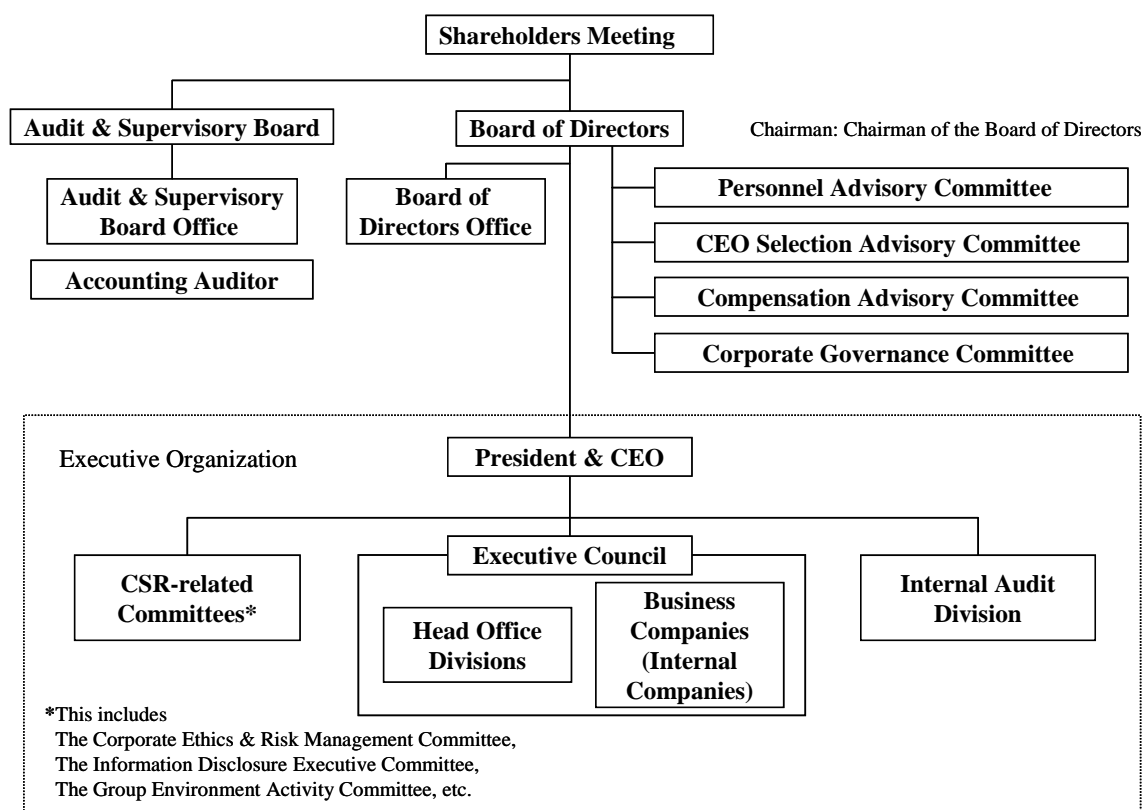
Shareholders Meeting

Audit & Supervisory Board

Board of Directors

Chairman: Chairman of the Board of Directors

Audit & Supervisory Board Office

Board of Directors Office

Personnel Advisory Committee

CEO Selection Advisory Committee

Compensation Advisory Committee

Corporate Governance Committee

Accounting Auditor

Executive Organization

President & CEO

CSR-related Committees*

Executive Council

Head Office Divisions

Business Companies (Internal Companies)

Internal Audit Division

*This includes
The Corporate Ethics & Risk Management Committee,
The Information Disclosure Executive Committee,
The Group Environment Activity Committee, etc.